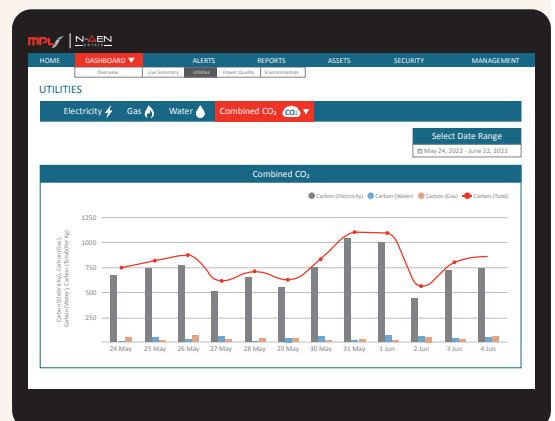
MPL N-AEN ESTATE

HOME DASHBOARD ▼ ALERTS REPORTS ASSETS SECURITY MANAGEMENT

Overview Live Summary Utilities Power Quality Environmentals

UTILITIES

Electricity Gas Water Combined $CO_2$ $CO_2$ ▼

Select Date Range

May 24, 2022 - June 22, 2022

Combined $CO_2$

Carbon (Electricity) Carbon (Water) Carbon (Gas) Carbon (Total)

1250
1000
750
500
250
0

Carbon (Electricity), Carbon (Gas), Carbon (Water) / Carbon (Total)(Per Kg)

24 May 25 May 26 May 27 May 28 May 29 May 30 May 31 May 1 Jun 2 Jun 3 Jun 4 Jun